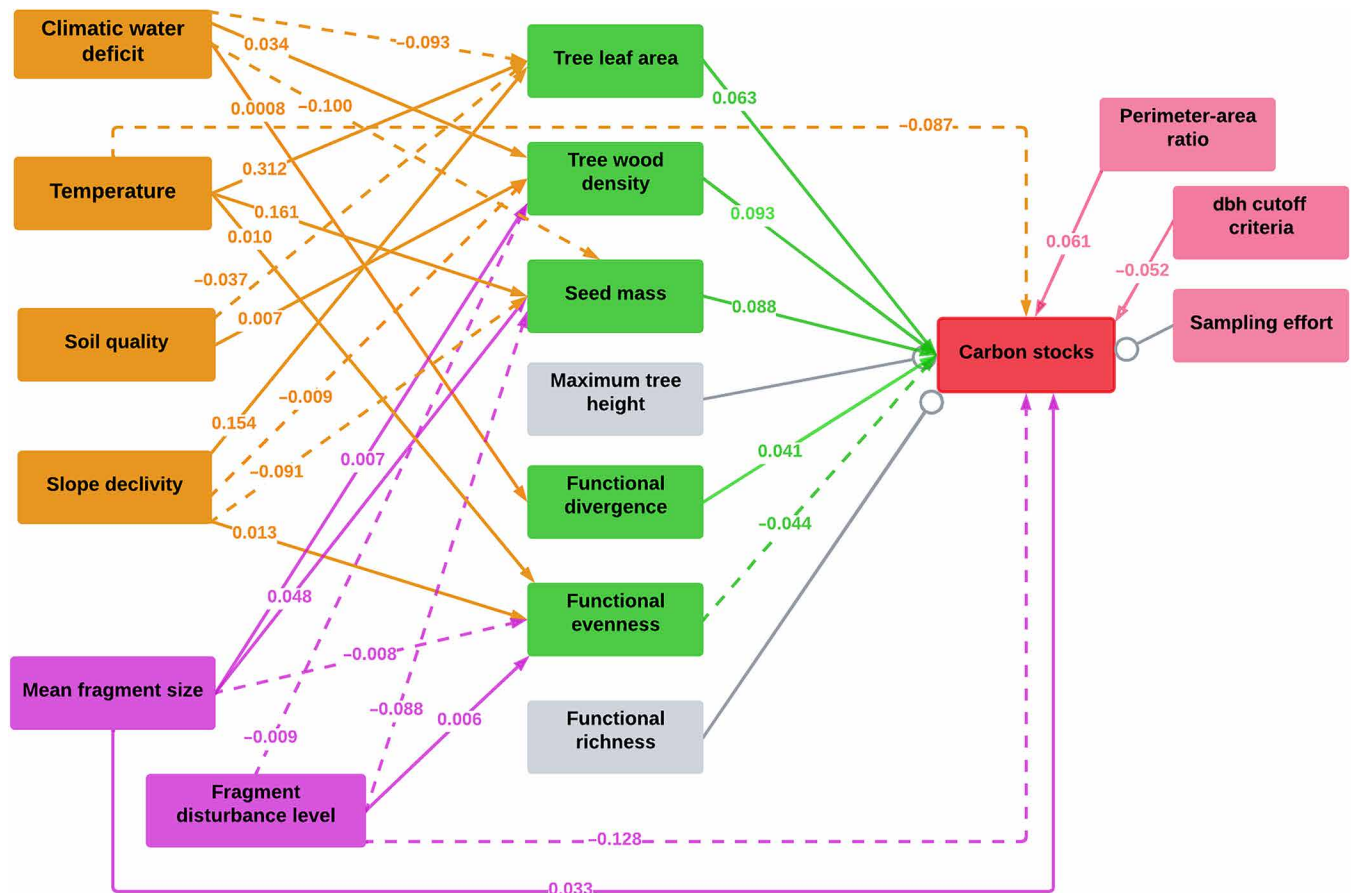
Climatic water deficit
0.034
−0.093
0.0008
−0.100
Tree leaf area
0.063
−0.087
Perimeter-area ratio
Temperature
0.312
Tree wood density
0.093
0.161
0.010
0.061
dbh cutoff criteria
−0.037
Seed mass
0.088
−0.052
Soil quality
0.007
Sampling effort
Carbon stocks
Maximum tree height
−0.009
0.154
Slope declivity
−0.091
0.007
Functional divergence
0.041
−0.044
0.013
0.048
Functional evenness
−0.008
Mean fragment size
−0.088
0.006
−0.009
Functional richness
Fragment disturbance level
−0.128
0.033